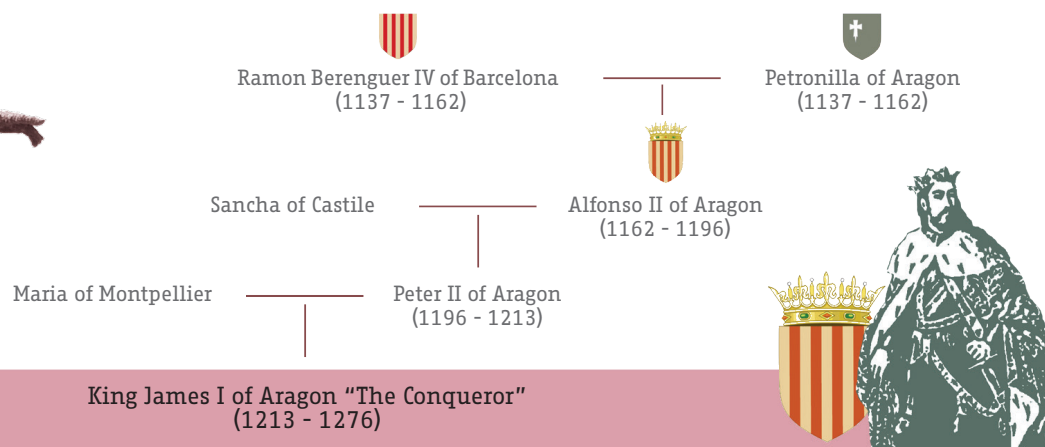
Ramon Berenguer IV of Barcelona
(1137 - 1162)

Petronilla of Aragon
(1137 - 1162)

Sancha of Castile

Alfonso II of Aragon
(1162 - 1196)

Maria of Montpellier

Peter II of Aragon
(1196 - 1213)

King James I of Aragon “The Conqueror”
(1213 - 1276)